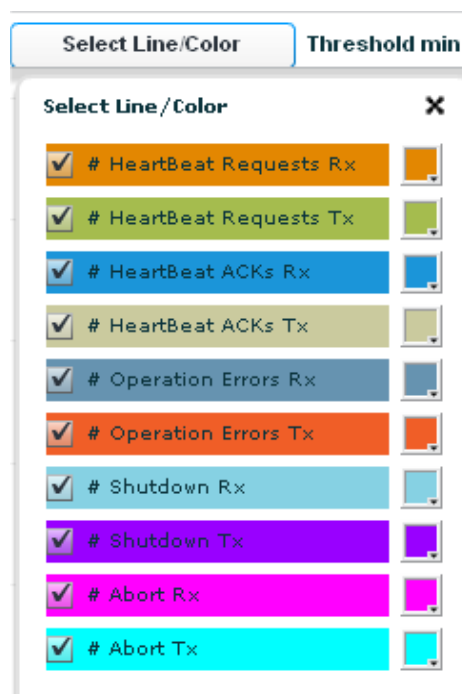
Select Line/Color

Threshold min

Select Line/Color

✕

# HeartBeat Requests Rx

# HeartBeat Requests Tx

# HeartBeat ACKs Rx

# HeartBeat ACKs Tx

# Operation Errors Rx

# Operation Errors Tx

# Shutdown Rx

# Shutdown Tx

# Abort Rx

# Abort Tx